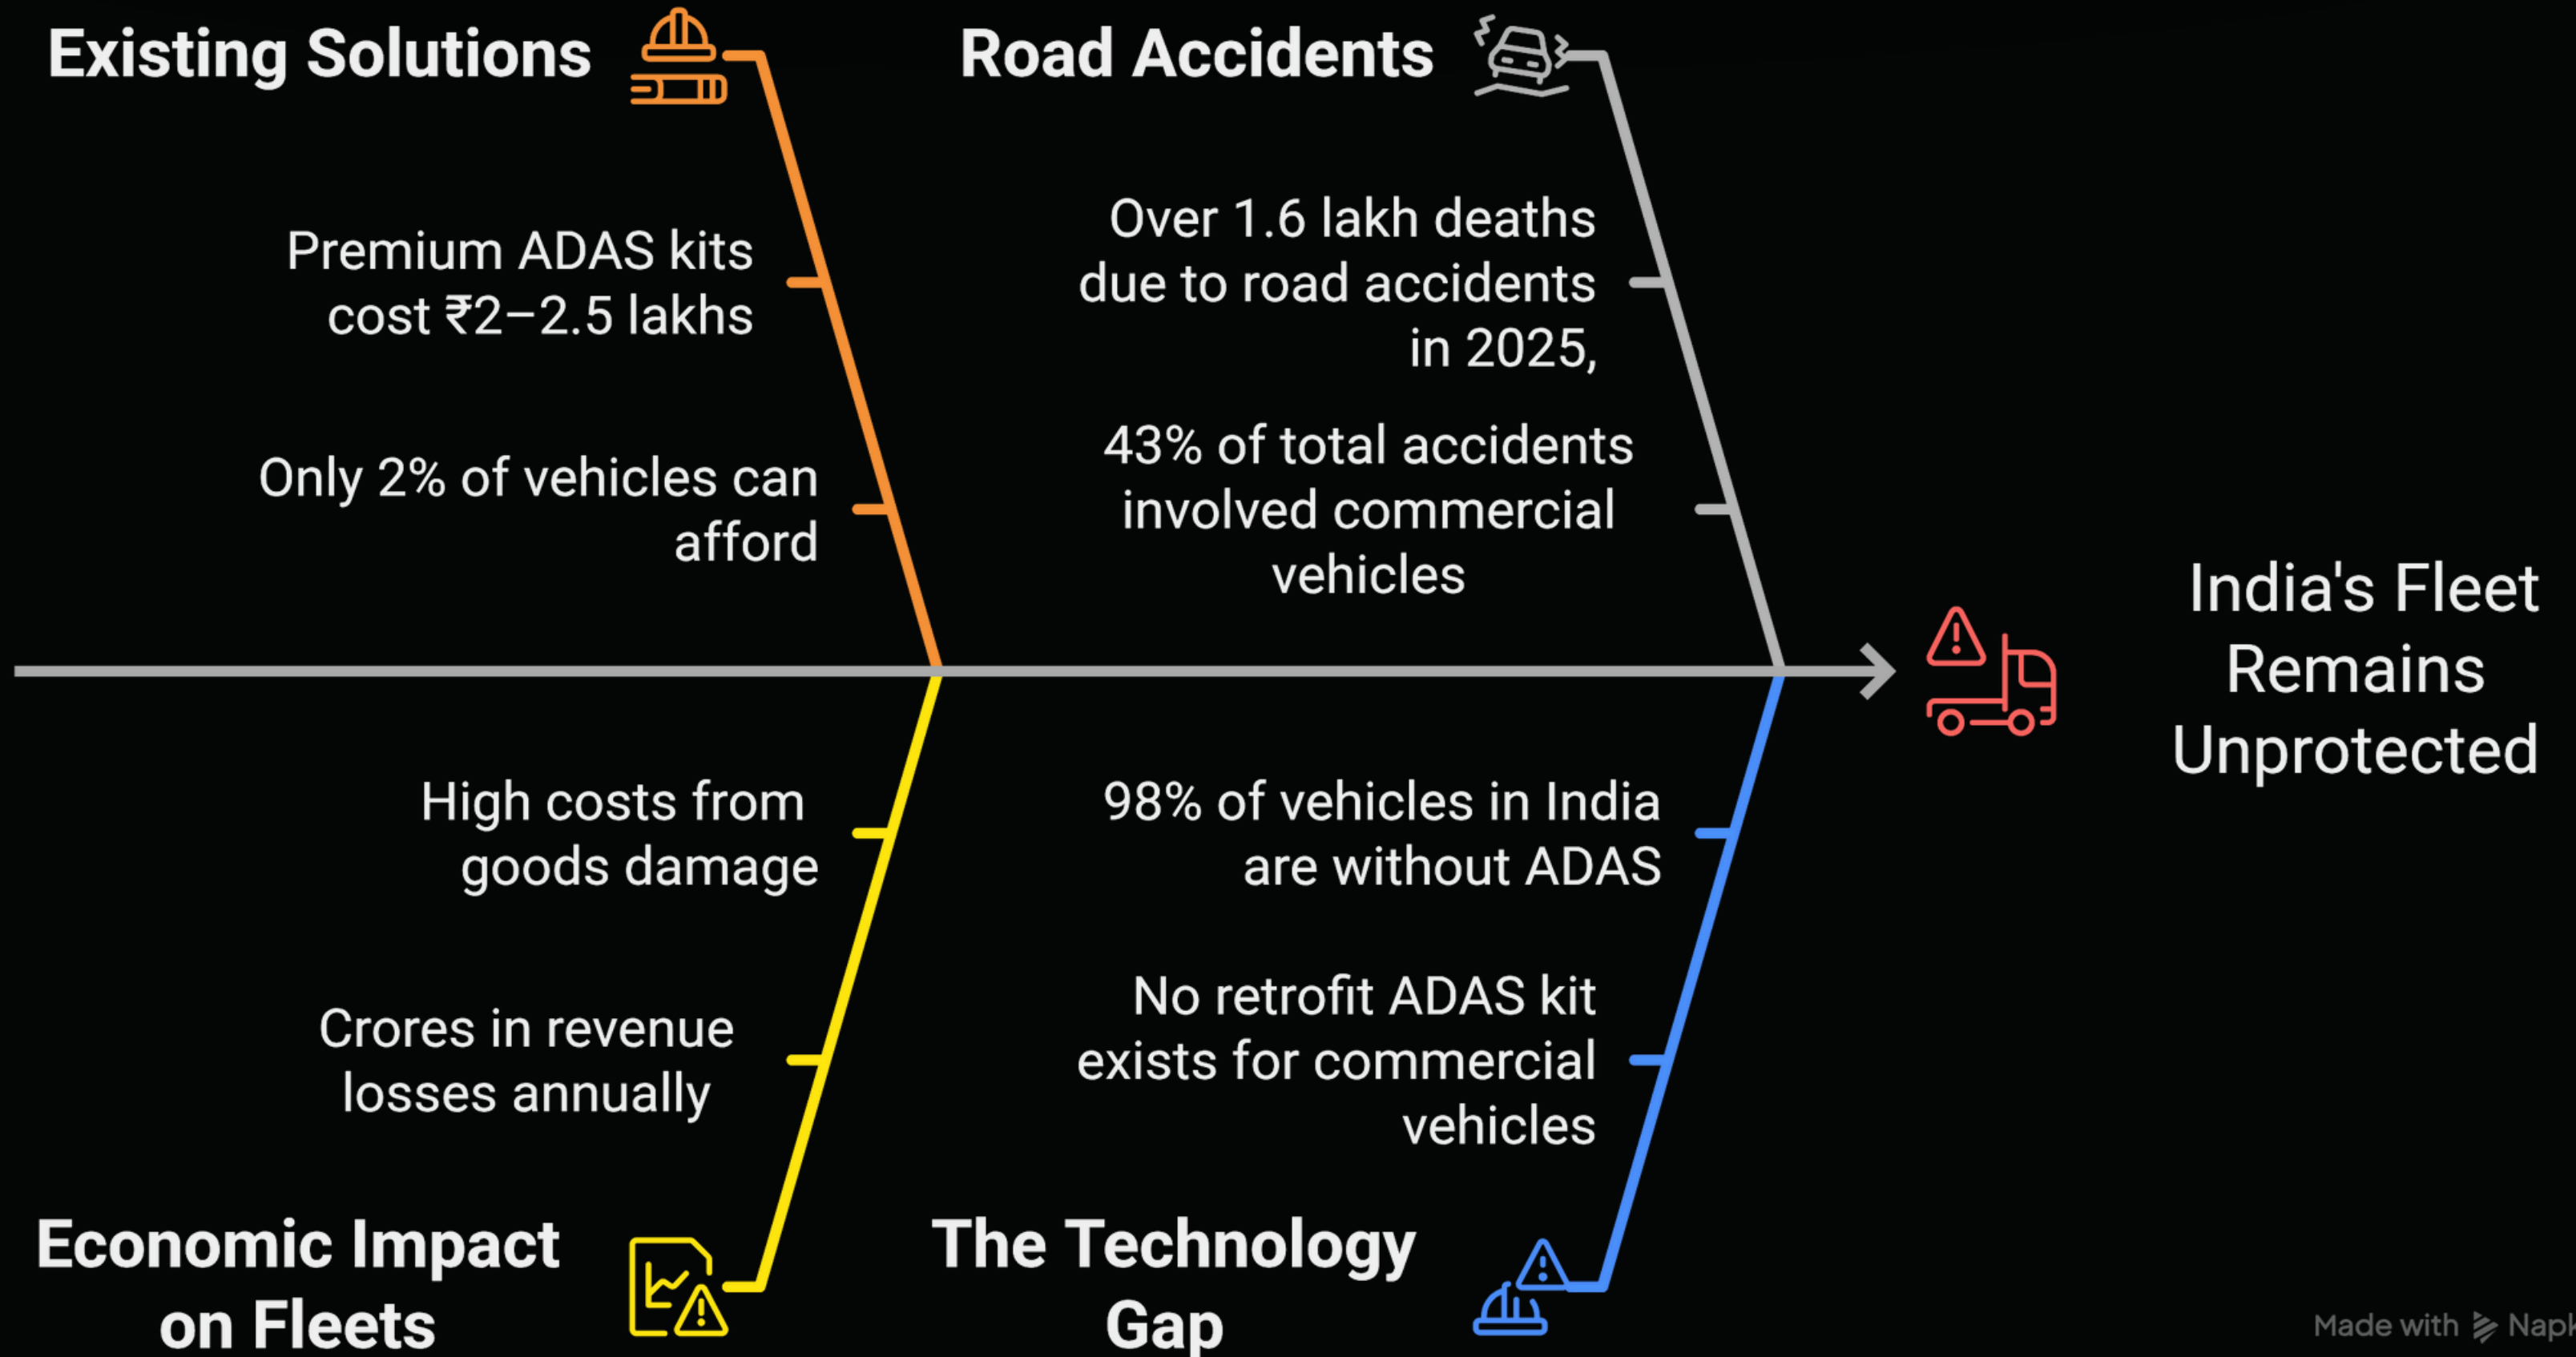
Existing Solutions

Premium ADAS kits cost ₹2–2.5 lakhs

Only 2% of vehicles can afford

Road Accidents

Over 1.6 lakh deaths due to road accidents in 2025,

43% of total accidents involved commercial vehicles

India's Fleet Remains Unprotected

High costs from goods damage

Crores in revenue losses annually

Economic Impact on Fleets

98% of vehicles in India are without ADAS

No retrofit ADAS kit exists for commercial vehicles

The Technology Gap

Made with Napk